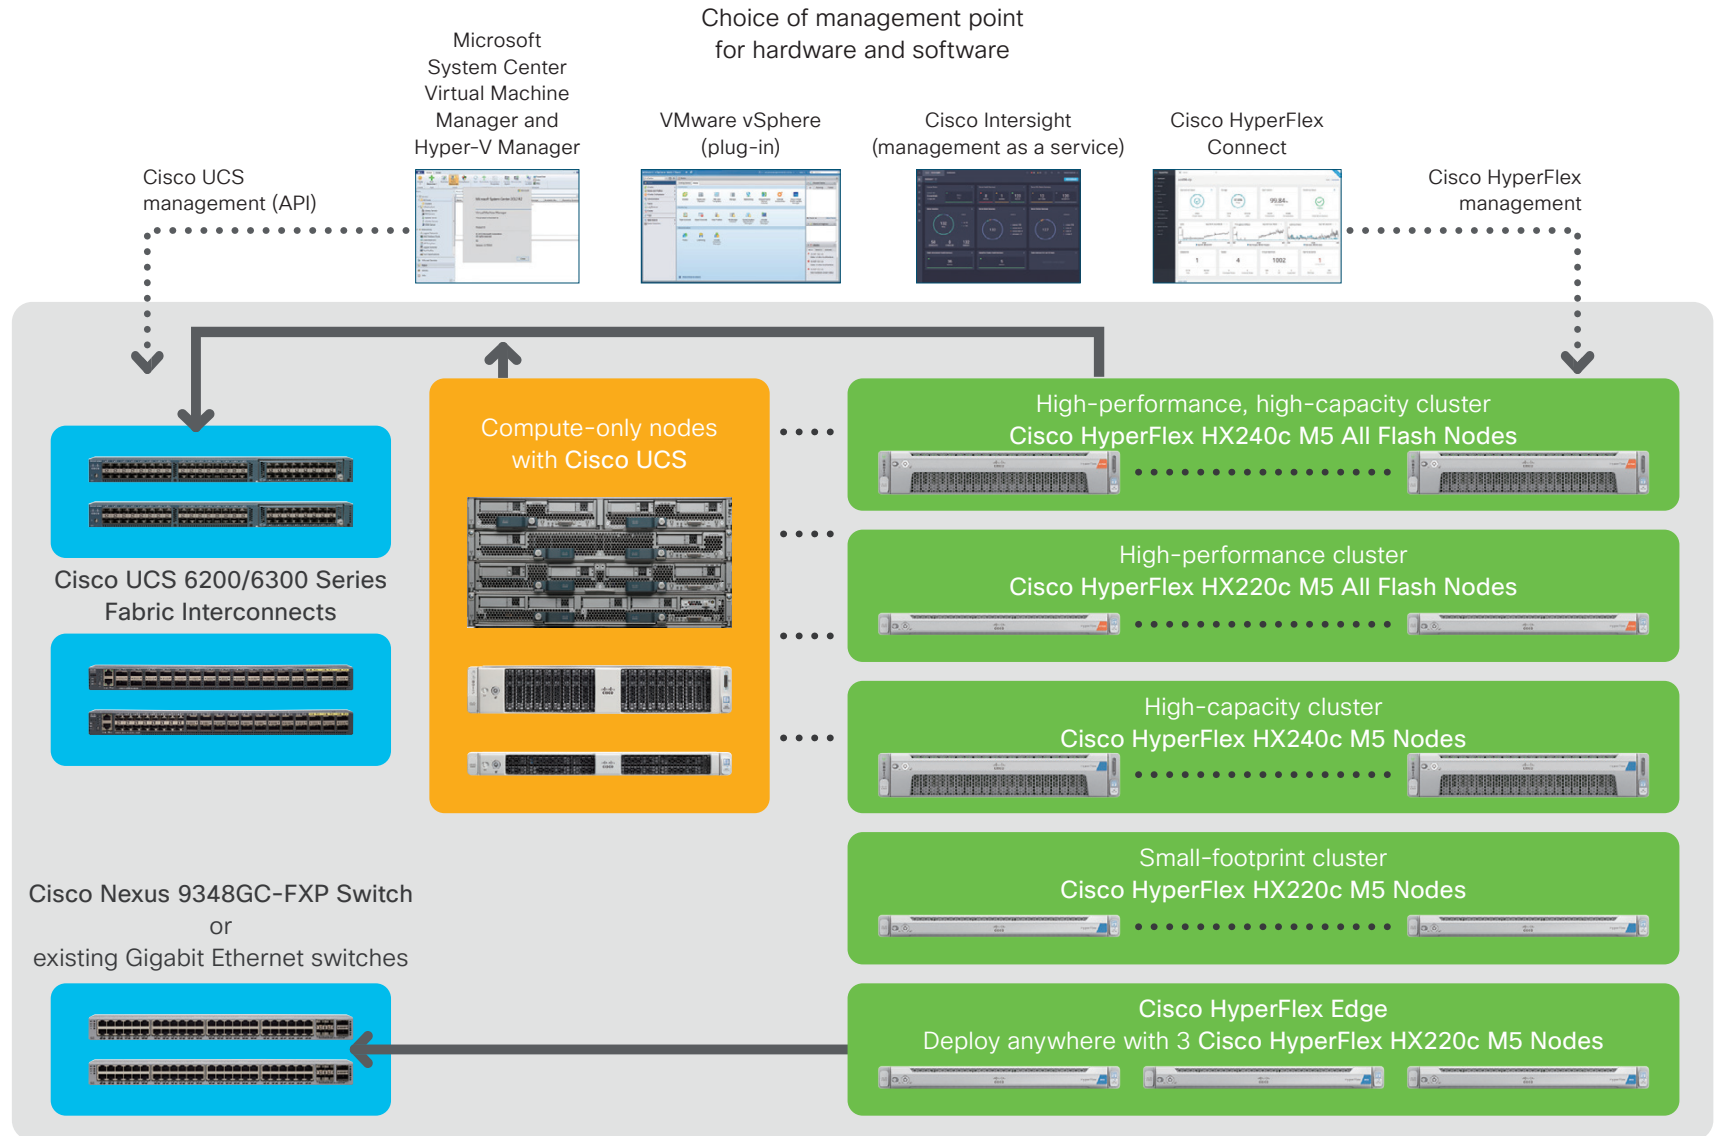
Choice of management point for hardware and software

Microsoft System Center Virtual Machine Manager and Hyper-V Manager

VMware vSphere (plug-in)

Cisco Intersight (management as a service)

Cisco HyperFlex Connect

Cisco UCS management (API)

Cisco HyperFlex management

Compute-only nodes with Cisco UCS

High-performance, high-capacity cluster
Cisco HyperFlex HX240c M5 All Flash Nodes

High-performance cluster
Cisco HyperFlex HX220c M5 All Flash Nodes

High-capacity cluster
Cisco HyperFlex HX240c M5 Nodes

Small-footprint cluster
Cisco HyperFlex HX220c M5 Nodes

Cisco HyperFlex Edge
Deploy anywhere with 3 Cisco HyperFlex HX220c M5 Nodes

Cisco UCS 6200/6300 Series Fabric Interconnects

Cisco Nexus 9348GC-FXP Switch
or
existing Gigabit Ethernet switches